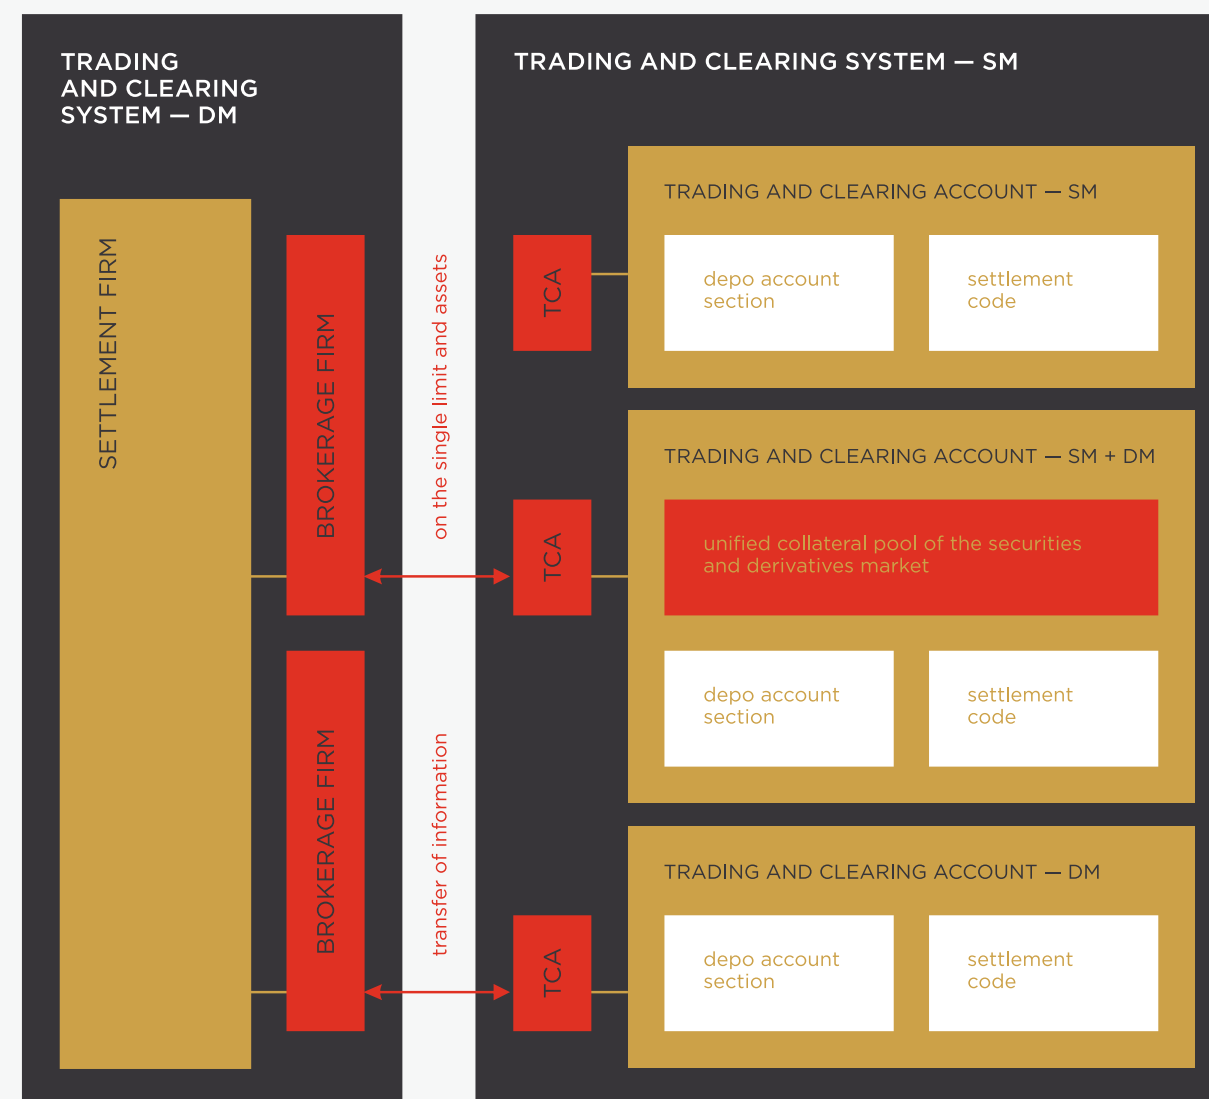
TRADING AND CLEARING SYSTEM — DM

SETTLEMENT FIRM

BROKERAGE FIRM

BROKERAGE FIRM

on the single limit and assets

transfer of information

TRADING AND CLEARING SYSTEM — SM

TRADING AND CLEARING ACCOUNT — SM

TCA

depo account section

settlement code

TRADING AND CLEARING ACCOUNT — SM + DM

TCA

unified collateral pool of the securities and derivatives market

depo account section

settlement code

TRADING AND CLEARING ACCOUNT — DM

TCA

depo account section

settlement code